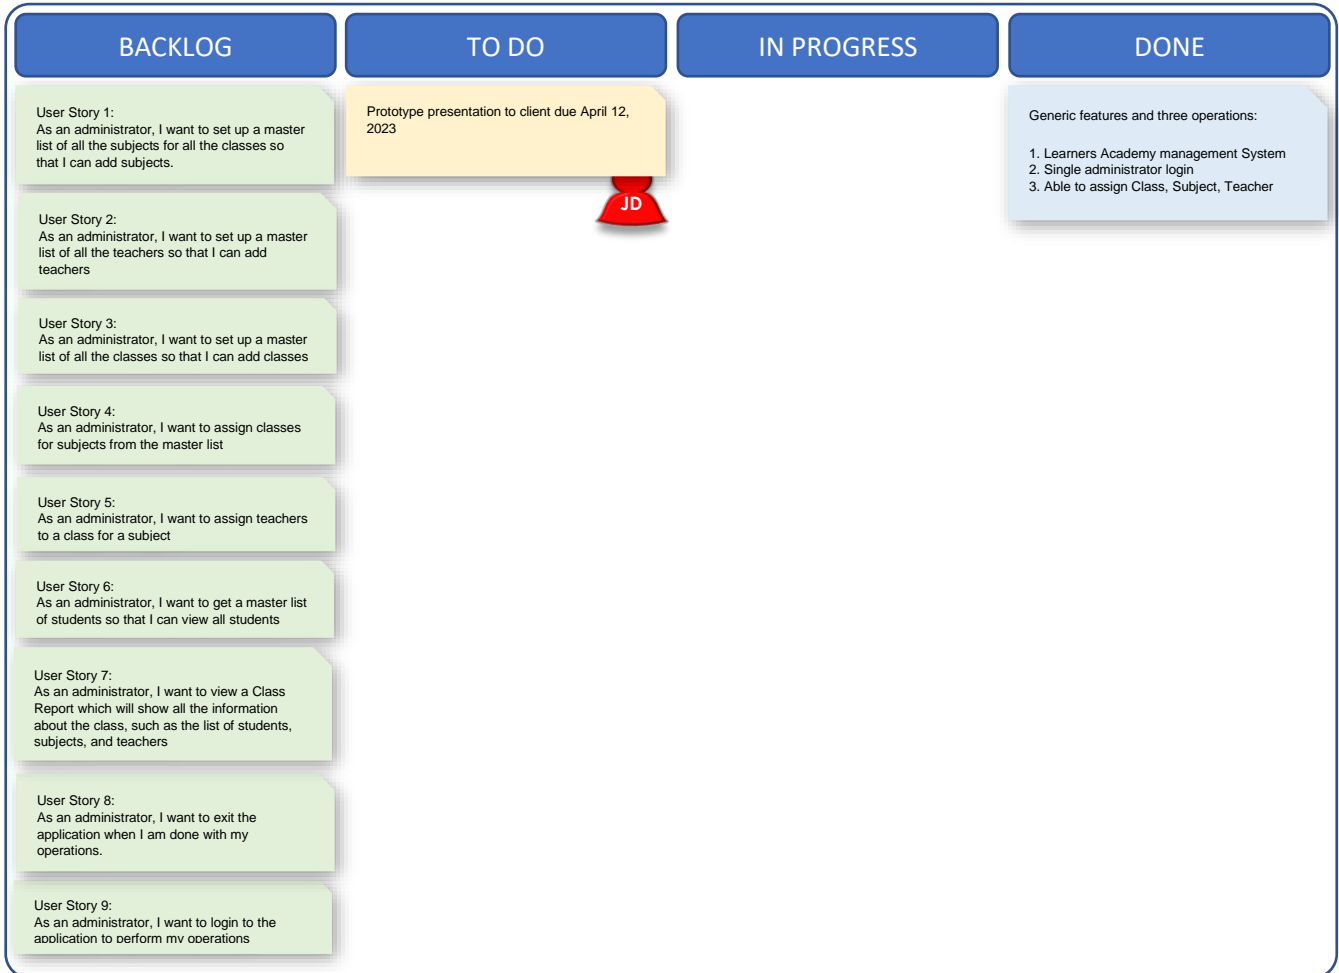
BACKLOG

TO DO

IN PROGRESS

DONE

User Story 1:
As an administrator, I want to set up a master list of all the subjects for all the classes so that I can add subjects.

User Story 2:
As an administrator, I want to set up a master list of all the teachers so that I can add teachers

User Story 3:
As an administrator, I want to set up a master list of all the classes so that I can add classes

User Story 4:
As an administrator, I want to assign classes for subjects from the master list

User Story 5:
As an administrator, I want to assign teachers to a class for a subject

User Story 6:
As an administrator, I want to get a master list of students so that I can view all students

User Story 7:
As an administrator, I want to view a Class Report which will show all the information about the class, such as the list of students, subjects, and teachers

User Story 8:
As an administrator, I want to exit the application when I am done with my operations.

User Story 9:
As an administrator, I want to login to the application to perform my operations

Prototype presentation to client due April 12, 2023

JD

Generic features and three operations:

1. Learners Academy management System
2. Single administrator login
3. Able to assign Class, Subject, Teacher